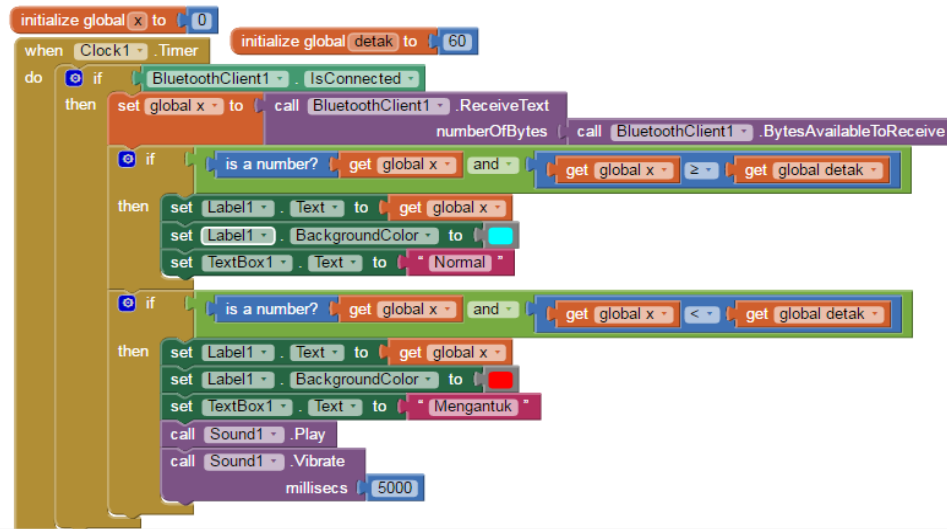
initialize global x to 0

initialize global detak to 60

when Clock1 .Timer
do if BluetoothClient1 . IsConnected
then set global x to call BluetoothClient1 .ReceiveText
numberOfBytes call BluetoothClient1 .BytesAvailableToReceive
if is a number? get global x and get global x ≥ get global detak
then set Label1 . Text to get global x
set Label1 . BackgroundColor to
set TextBox1 . Text to " Normal "
if is a number? get global x and get global x < get global detak
then set Label1 . Text to get global x
set Label1 . BackgroundColor to
set TextBox1 . Text to " Mengantuk "
call Sound1 .Play
call Sound1 .Vibrate
millisecs 5000